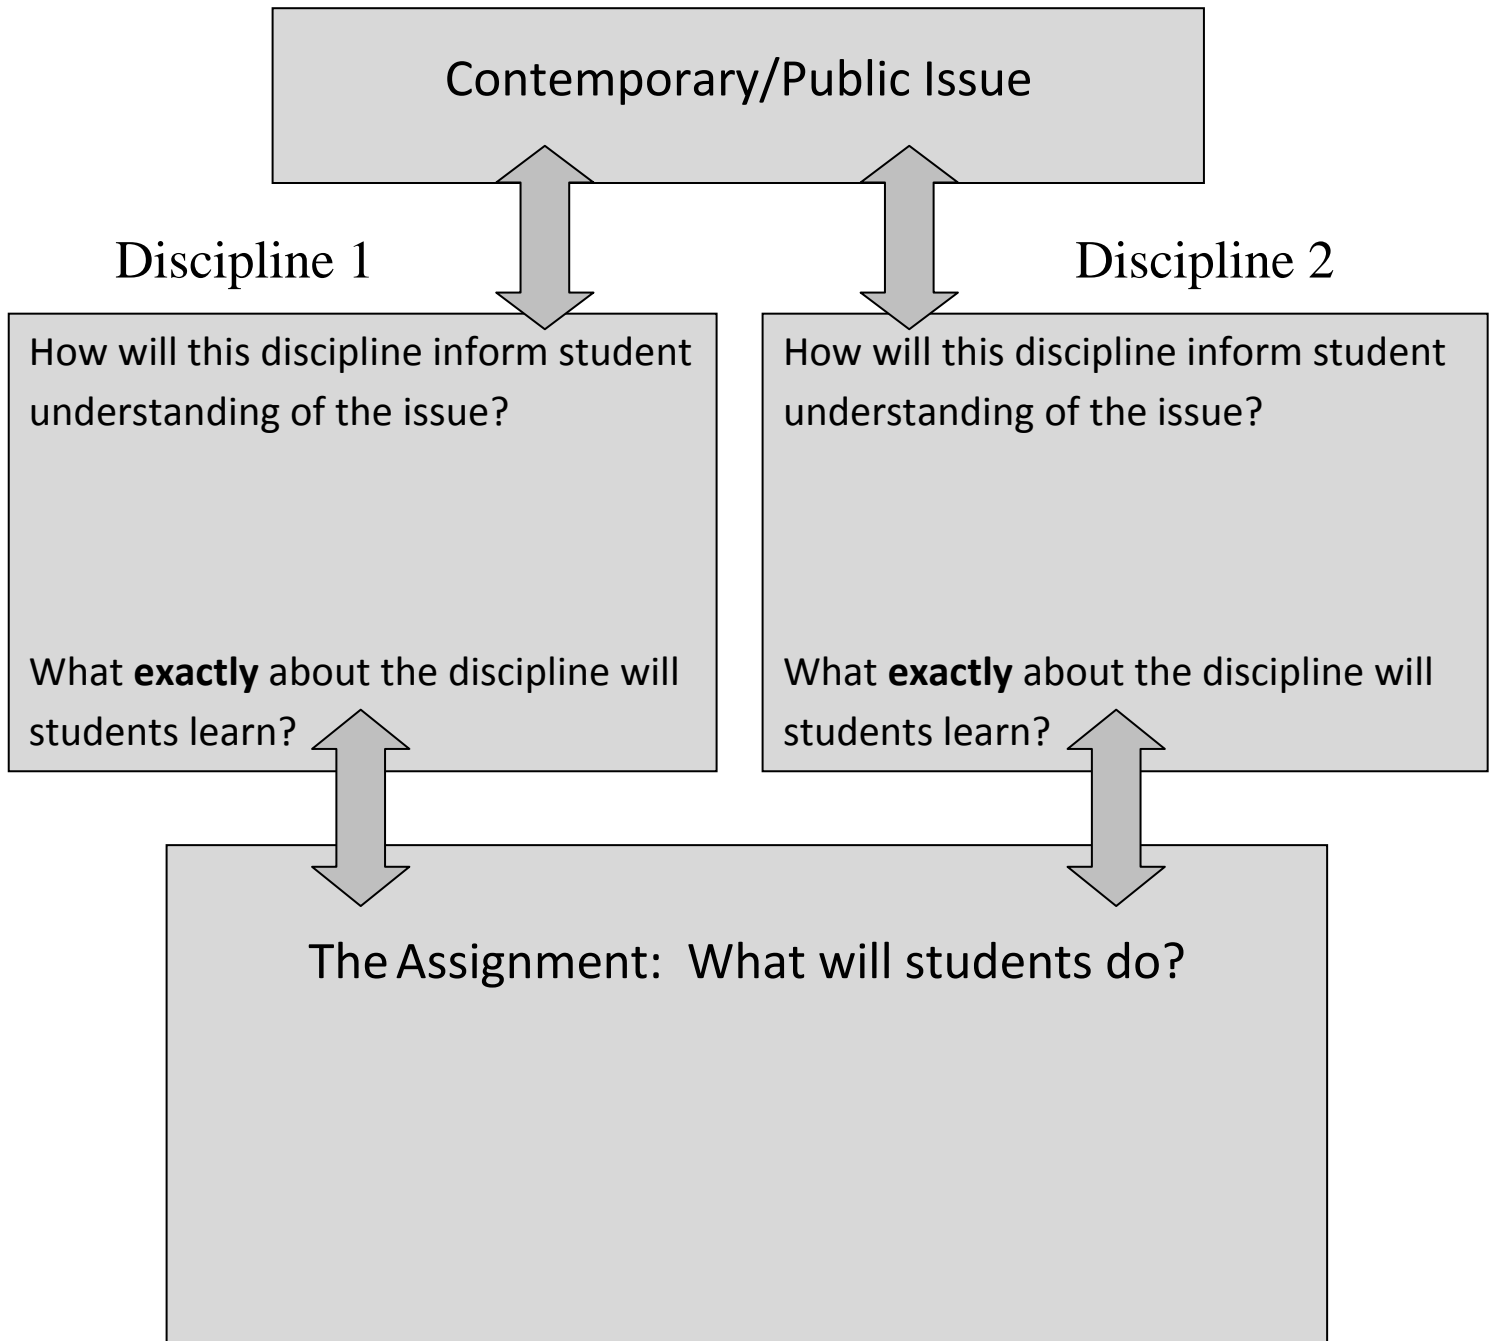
Contemporary/Public Issue

Discipline 1

How will this discipline inform student understanding of the issue?

What **exactly** about the discipline will students learn?

Discipline 2

How will this discipline inform student understanding of the issue?

What **exactly** about the discipline will students learn?

The Assignment: What will students do?